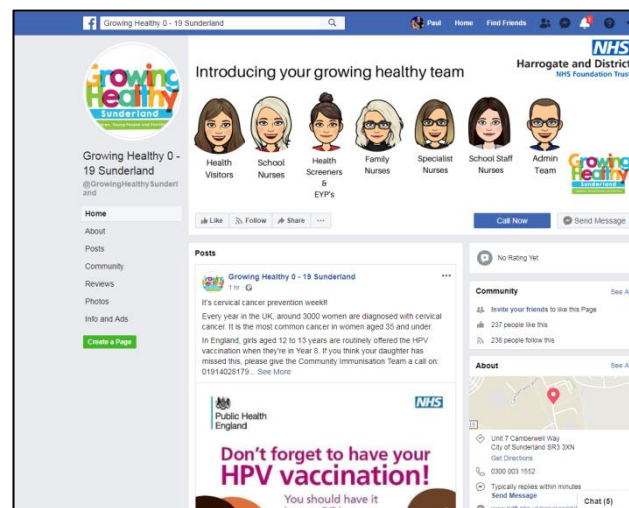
Growing Healthy 0 - 19 Sunderland

Paul Home Find Friends

Growing Healthy Sunderland

Growing Healthy 0 - 19 Sunderland
@GrowingHealthySunderland

Home
About
Posts
Community
Reviews
Photos
Info and Ads
Create a Page

Introducing your growing healthy team

NHS
Harrogate and District
NHS Foundation Trust

Health Visitors
School Nurses
Health Screeners & EYP's
Family Nurses
Specialist Nurses
School Staff Nurses
Admin Team

Growing Healthy Sunderland

Like Follow Share ...

Call Now
Send Message

Posts

Growing Healthy 0 - 19 Sunderland
1 hr

It's cervical cancer prevention week!!

Every year in the UK, around 3000 women are diagnosed with cervical cancer. It is the most common cancer in women aged 35 and under.

In England, girls aged 12 to 13 years are routinely offered the HPV vaccination when they're in Year 8. If you think your daughter has missed this, please give the Community Immunisation Team a call on: 01914028179... See More

Public Health England
NHS

Don't forget to have your HPV vaccination!
You should have it

No Rating Yet

Community
See A
Invite your friends to like this Page
237 people like this
236 people follow this

About
See A

Unit 7 Camberwell Way
City of Sunderland SR3 3XN
Get Directions
0300 003 1552
Typically replies within minutes
Send Message

Chat (5)